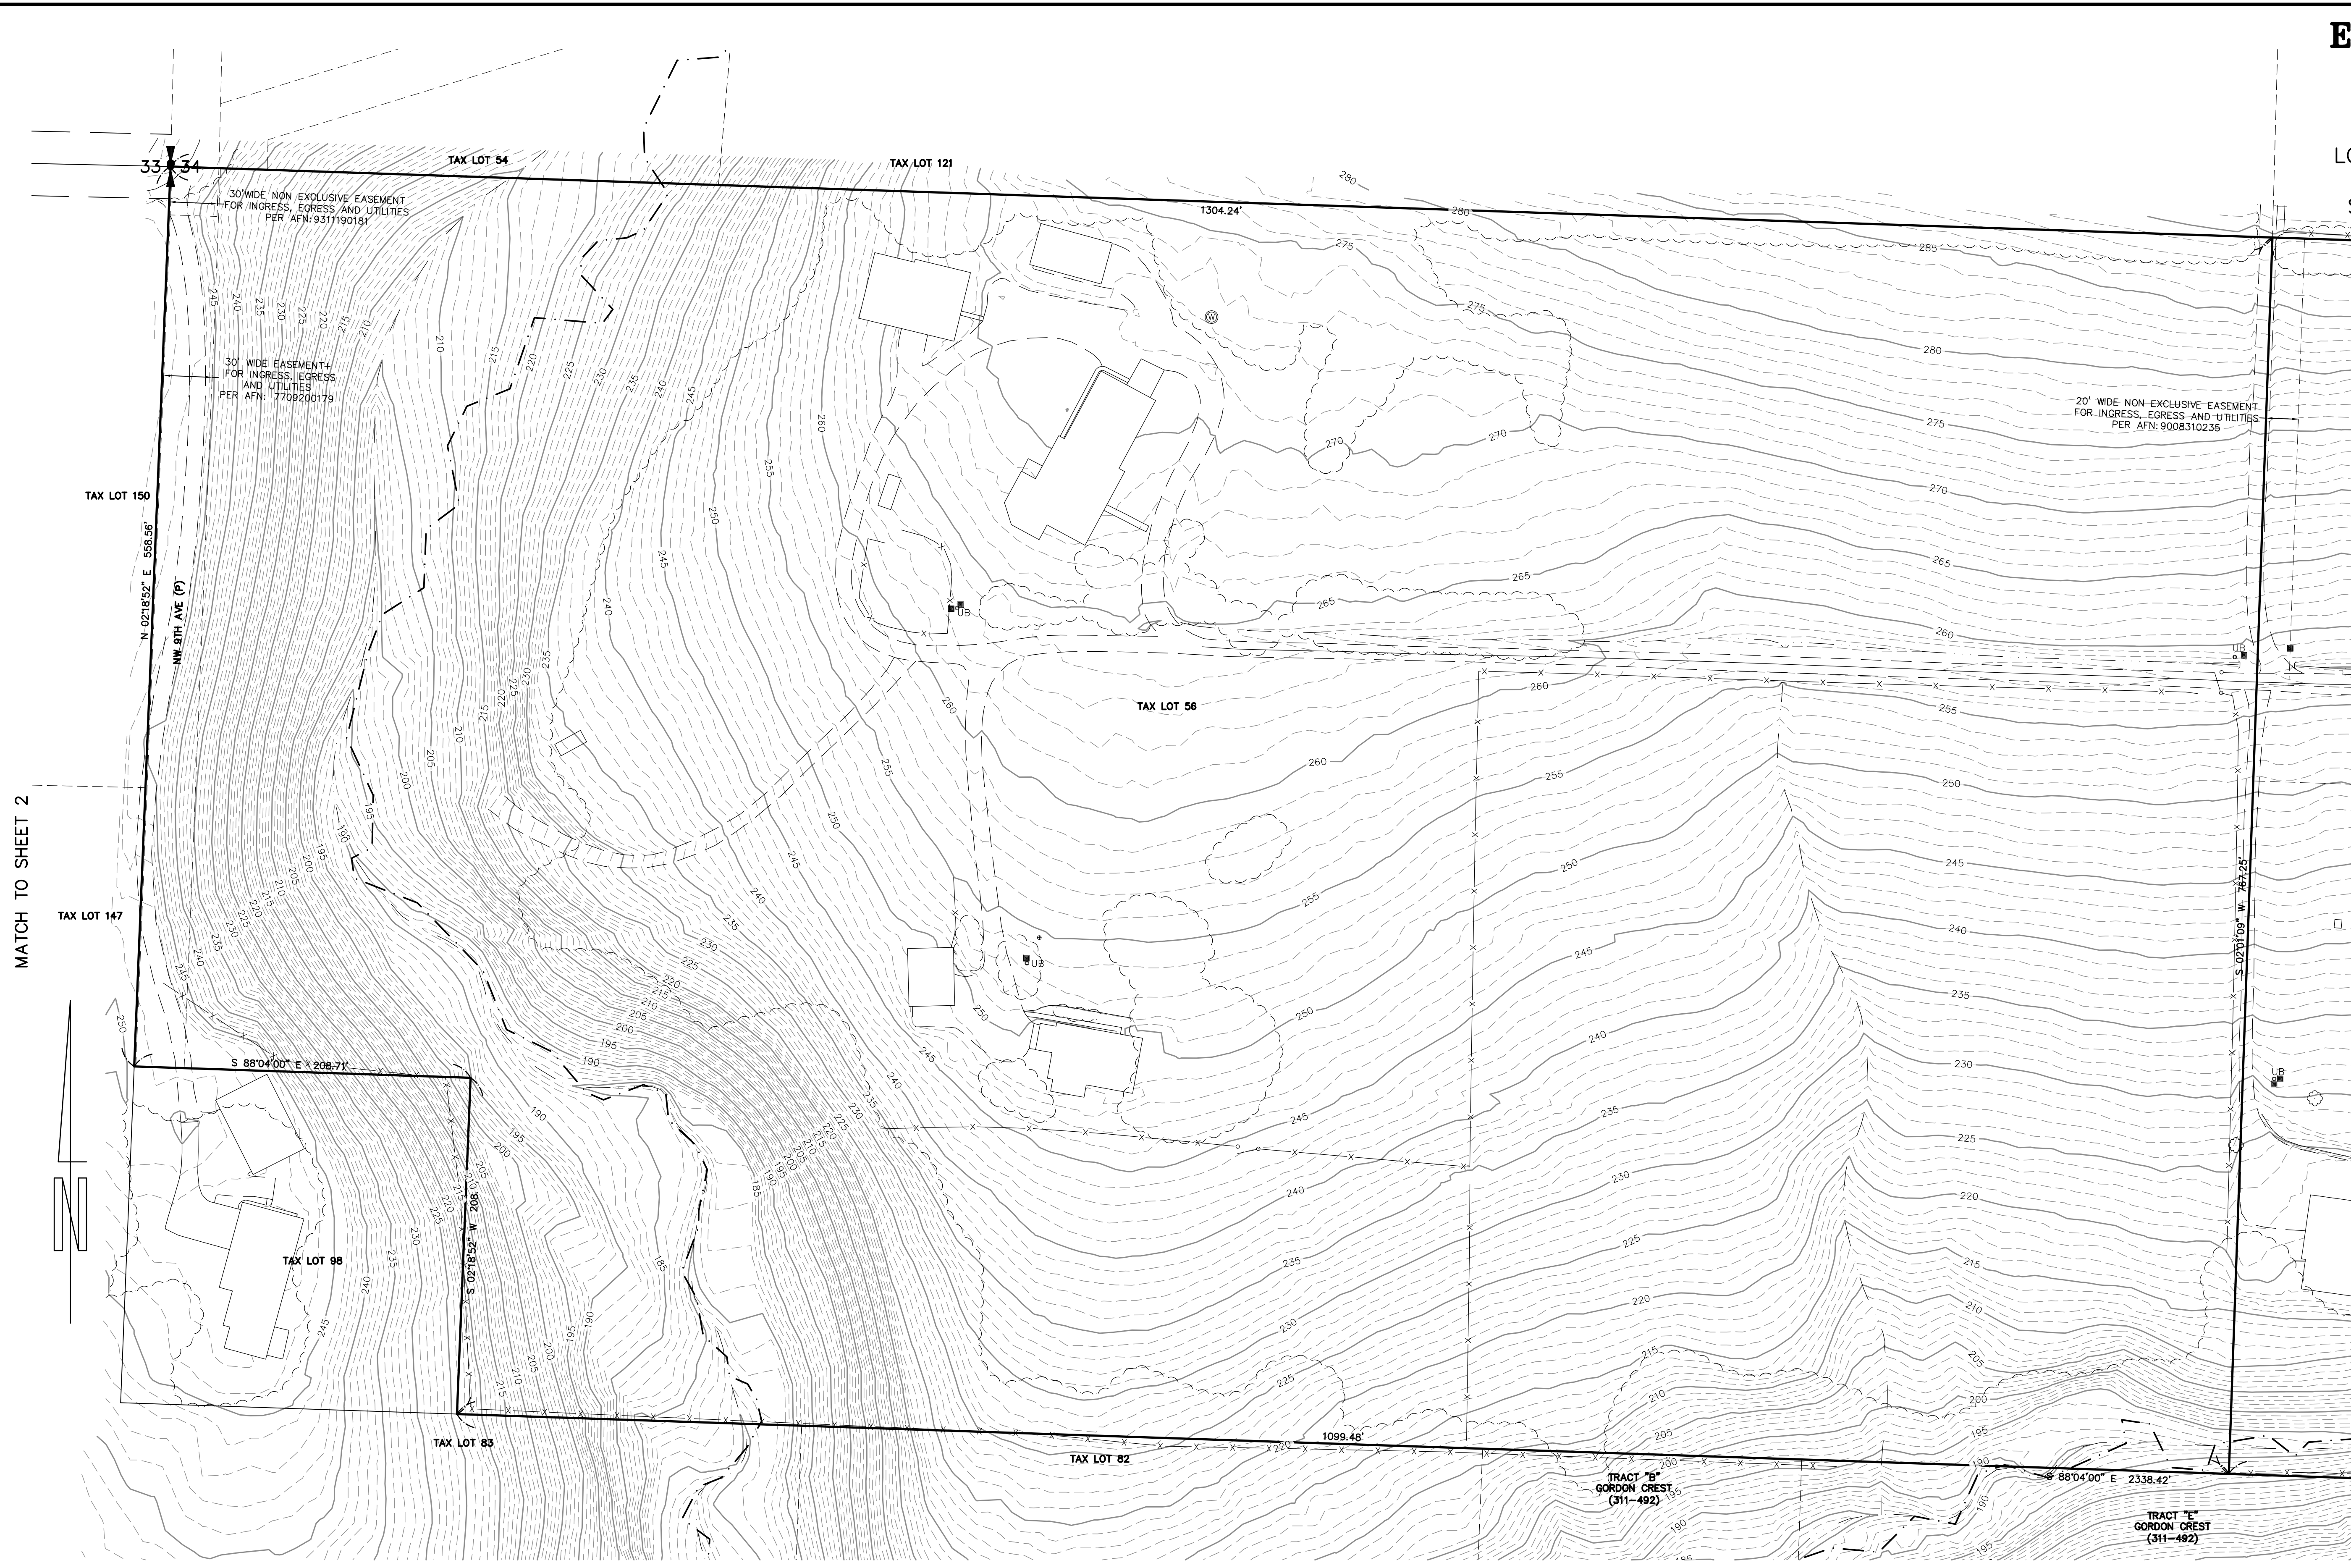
E

LC

33 34

TAX LOT 54

TAX LOT 121

30' WIDE NON EXCLUSIVE EASEMENT FOR INGRESS, EGRESS AND UTILITIES PER AFN: 9311190181

1304.24'

30' WIDE EASEMENT FOR INGRESS, EGRESS AND UTILITIES PER AFN: 7709200179

20' WIDE NON EXCLUSIVE EASEMENT FOR INGRESS, EGRESS AND UTILITIES PER AFN: 9008310235

TAX LOT 150

N 02°18'52" E 558.56'

NW 9TH AVE (P)

TAX LOT 56

MATCH TO SHEET 2

TAX LOT 147

S 02°01'09" W 767.25'

S 88°04'00" E 208.71'

TAX LOT 98

S 02°18'52" W 208.

TAX LOT 83

1099.48'

TAX LOT 82

TRACT "B" GORDON CREST (311-492)

S 88°04'00" E 2338.42'

TRACT "E" GORDON CREST (311-492)

UB

UB

UB

UB

W

280 285 275 270 265 260 255 250 245 240 235 230 225 220 215 210 205 200 195 190 185